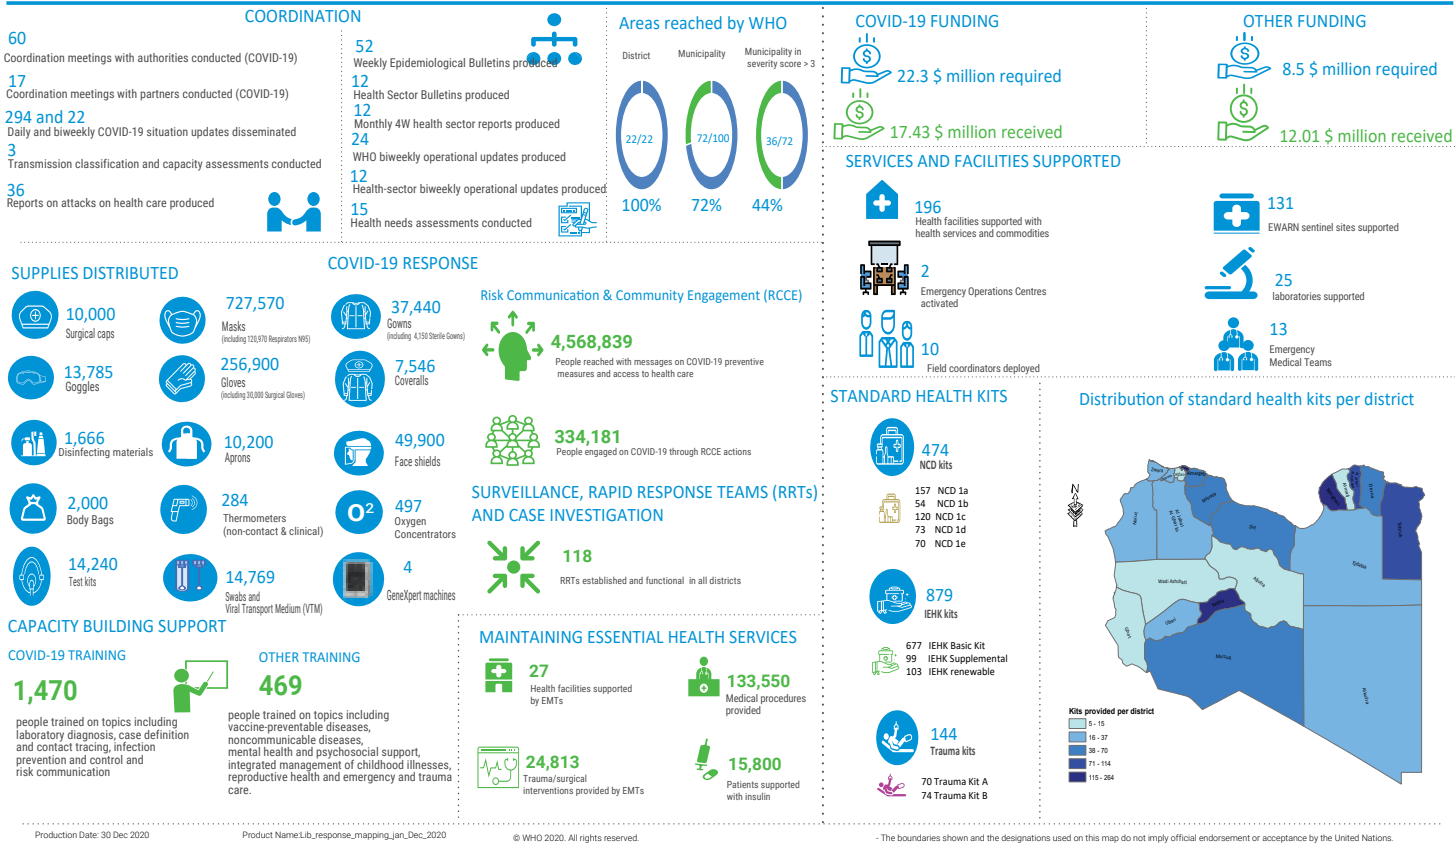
COORDINATION

60
Coordination meetings with authorities conducted (COVID-19)

17
Coordination meetings with partners conducted (COVID-19)

294 and 22
Daily and biweekly COVID-19 situation updates disseminated

3
Transmission classification and capacity assessments conducted

36
Reports on attacks on health care produced

52
Weekly Epidemiological Bulletins produced

12
Health Sector Bulletins produced

12
Monthly 4W health sector reports produced

24
WHO biweekly operational updates produced

12
Health-sector biweekly operational updates produced

15
Health needs assessments conducted

Areas reached by WHO

District
Municipality
Municipality in severity score > 3

22/22
72/100
36/72

100%
72%
44%

COVID-19 FUNDING
22.3 $ million required
17.43 $ million received

OTHER FUNDING
8.5 $ million required
12.01 $ million received

SERVICES AND FACILITIES SUPPORTED

196
Health facilities supported with health services and commodities

2
Emergency Operations Centres activated

10
Field coordinators deployed

131
EWARN sentinel sites supported

25
laboratories supported

13
Emergency Medical Teams

SUPPLIES DISTRIBUTED

10,000
Surgical caps

727,570
Masks
(including 120,970 Respirators N95)

37,440
Gowns
(including 4,150 Sterile Gowns)

13,785
Goggles

256,900
Gloves
(including 30,000 Surgical Gloves)

7,546
Coveralls

1,666
Disinfecting materials

10,200
Aprons

49,900
Face shields

2,000
Body Bags

284
Thermometers
(non-contact & clinical)

497
Oxygen Concentrators

14,240
Test kits

14,769
Swabs and Viral Transport Medium (VTM)

4
GeneXpert machines

COVID-19 RESPONSE

Risk Communication & Community Engagement (RCCE)

4,568,839
People reached with messages on COVID-19 preventive measures and access to health care

334,181
People engaged on COVID-19 through RCCE actions

SURVEILLANCE, RAPID RESPONSE TEAMS (RRTs) AND CASE INVESTIGATION

118
RRTs established and functional in all districts

CAPACITY BUILDING SUPPORT

COVID-19 TRAINING
1,470
people trained on topics including laboratory diagnosis, case definition and contact tracing, infection prevention and control and risk communication

OTHER TRAINING
469
people trained on topics including vaccine-preventable diseases, noncommunicable diseases, mental health and psychosocial support, integrated management of childhood illnesses, reproductive health and emergency and trauma care.

MAINTAINING ESSENTIAL HEALTH SERVICES

27
Health facilities supported by EMTs

133,550
Medical procedures provided

24,813
Trauma/surgical interventions provided by EMTs

15,800
Patients supported with insulin

STANDARD HEALTH KITS

474
NCD kits

157 NCD 1a
54 NCD 1b
120 NCD 1c
73 NCD 1d
70 NCD 1e

879
IEHK kits

677 IEHK Basic Kit
99 IEHK Supplemental
103 IEHK renewable

144
Trauma kits

70 Trauma Kit A
74 Trauma Kit B

Distribution of standard health kits per district

N

Kits provided per district
5 - 15
16 - 37
38 - 70
71 - 114
115 - 264

Production Date: 30 Dec 2020
Product Name:Lib_response_mapping_jan_Dec_2020
© WHO 2020. All rights reserved.
- The boundaries shown and the designations used on this map do not imply official endorsement or acceptance by the United Nations.